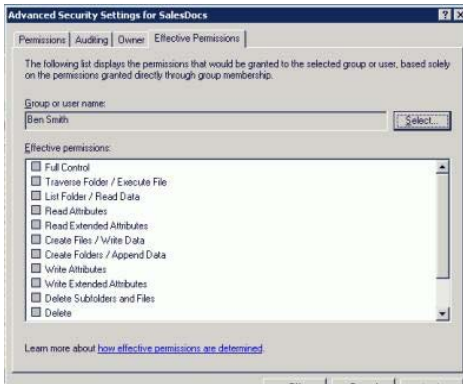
Advanced Security Settings for SalesDocs

Permissions | Auditing | Owner | Effective Permissions

The following list displays the permissions that would be granted to the selected group or user, based solely on the permissions granted directly through group membership.

Group or user name:

Ben Smith

Select...

Effective permissions:

Full Control
Traverse Folder / Execute File
List Folder / Read Data
Read Attributes
Read Extended Attributes
Create Files / Write Data
Create Folders / Append Data
Write Attributes
Write Extended Attributes
Delete Subfolders and Files
Delete

Learn more about how effective permissions are determined.

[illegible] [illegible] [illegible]